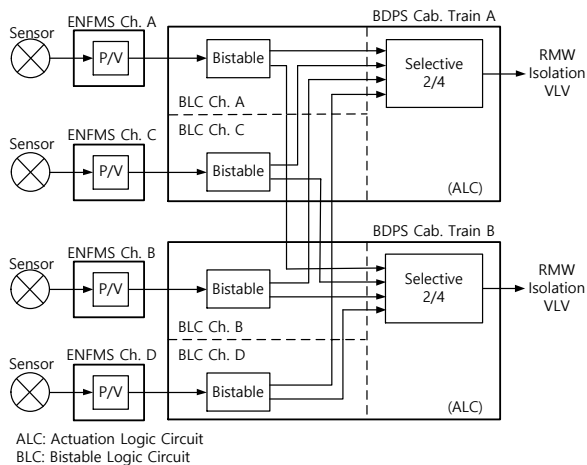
BDPS Cab. Train A

Sensor

ENFMS Ch. A

P/V

Bistable

Selective 2/4

RMW Isolation VLV

BLC Ch. A

BLC Ch. C

Sensor

ENFMS Ch. C

P/V

Bistable

(ALC)

BDPS Cab. Train B

Sensor

ENFMS Ch. B

P/V

Bistable

Selective 2/4

RMW Isolation VLV

BLC Ch. B

BLC Ch. D

Sensor

ENFMS Ch. D

P/V

Bistable

(ALC)

ALC: Actuation Logic Circuit
BLC: Bistable Logic Circuit